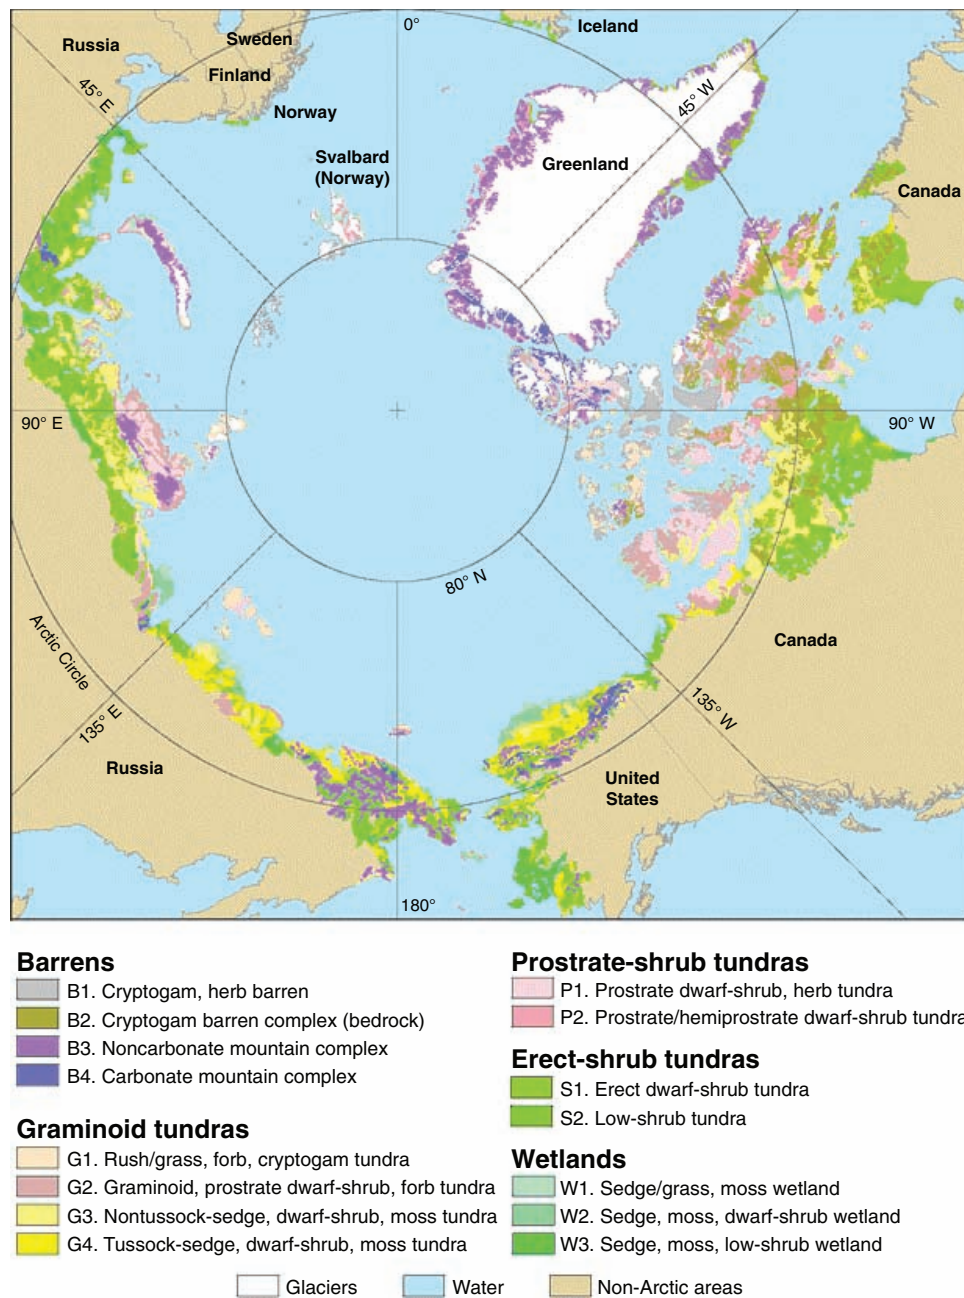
Russia
Sweden
Finland
0°
Iceland
45° E
Norway
45° W
Svalbard (Norway)
Greenland
Canada
90° E
90° W
80° N
Canada
Arctic Circle
135° E
135° W
Russia
United States
180°

Barrens
B1. Cryptogam, herb barren
B2. Cryptogam barren complex (bedrock)
B3. Noncarbonate mountain complex
B4. Carbonate mountain complex

Graminoid tundras
G1. Rush/grass, forb, cryptogam tundra
G2. Graminoid, prostrate dwarf-shrub, forb tundra
G3. Nontussock-sedge, dwarf-shrub, moss tundra
G4. Tussock-sedge, dwarf-shrub, moss tundra

Prostrate-shrub tundras
P1. Prostrate dwarf-shrub, herb tundra
P2. Prostrate/hemiprostrate dwarf-shrub tundra

Erect-shrub tundras
S1. Erect dwarf-shrub tundra
S2. Low-shrub tundra

Wetlands
W1. Sedge/grass, moss wetland
W2. Sedge, moss, dwarf-shrub wetland
W3. Sedge, moss, low-shrub wetland

Glaciers
Water
Non-Arctic areas